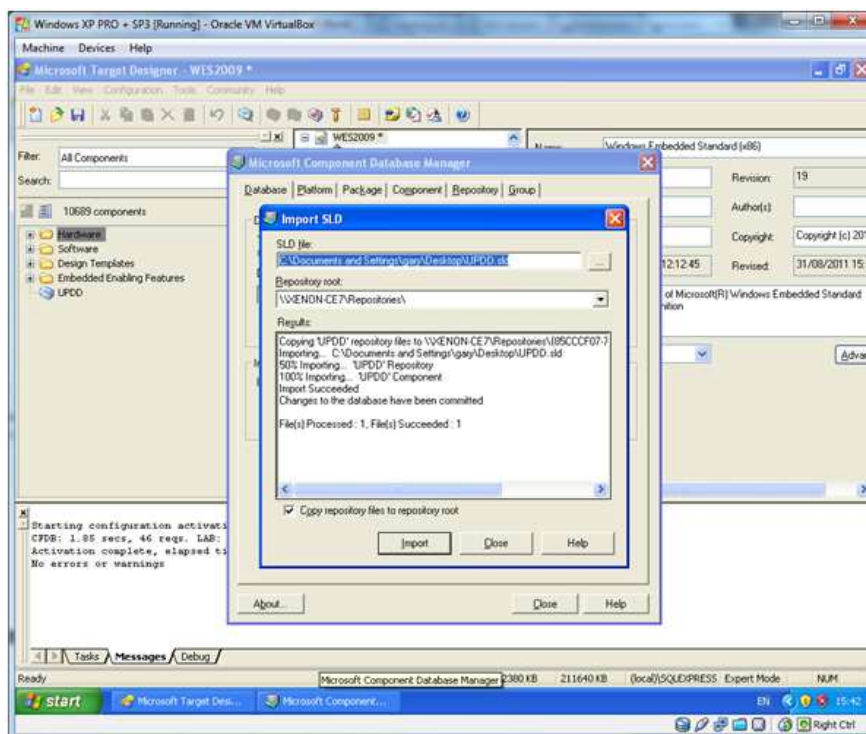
Windows XP PRO + SP3 [Running] - Oracle VM VirtualBox
Machine Devices Help
Microsoft Target Designer - WES2009 *
File Edit View Configuration Tools Community Help

Filter: All Components
Search:
10689 components
Hardware
Software
Design Templates
Embedded Enabling Features
UPDD

WES2009 *
Name: Windows Embedded Standard (x86)
Revision: 19
Author(s):
Copyright: Copyright (c) 20
12:12:45
Revised: 31/08/2011 15:
of Microsoft(R) Windows Embedded Standard
ition
Adva

Microsoft Component Database Manager
Database Platform Package Component Repository Group

Import SLD
SLD file:
C:\Documents and Settings\gary\Desktop\UPDD.sld
Repository root:
\\XENON-CE7\Repositories\
Results:
Copying 'UPDD' repository files to \\XENON-CE7\Repositories\{85CCCF07-7
Importing... C:\Documents and Settings\gary\Desktop\UPDD.sld
50% Importing... 'UPDD' Repository
100% Importing... 'UPDD' Component
Import Succeeded
Changes to the database have been committed

File(s) Processed : 1, File(s) Succeeded : 1

Copy repository files to repository root
Import Close Help

About... Close Help

Starting configuration activati
CPDB: 1.85 secs, 46 reqs. LAB:
Activation complete, elapsed ti
No errors or warnings

Tasks Messages Debug
Ready
Microsoft Component Database Manager 2380 KB 211640 KB (local)\SQLEXPRESS Expert Mode NUM
start Microsoft Target Desi... Microsoft Component...
EN 15:42
Right Ctrl